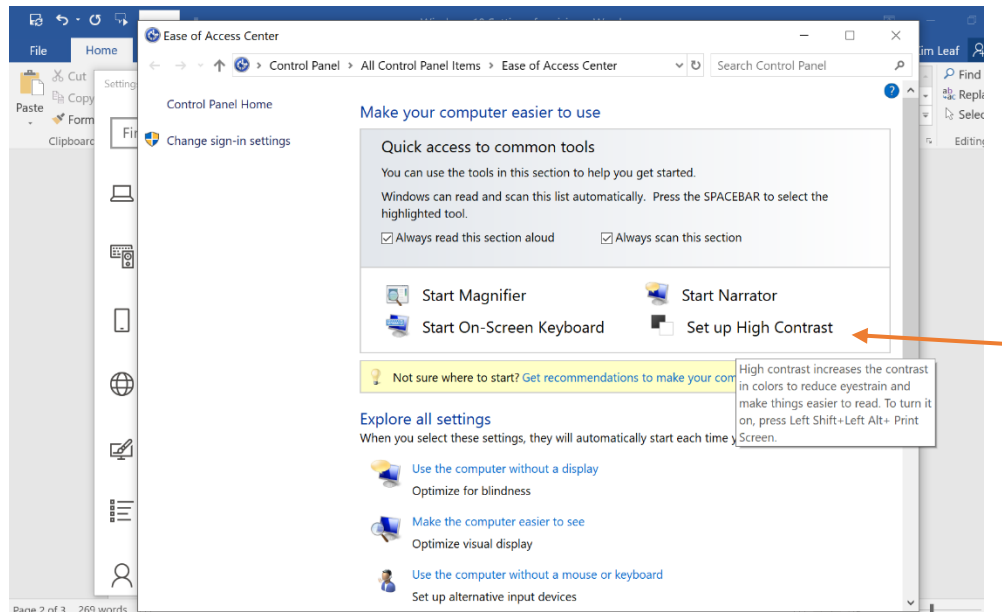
File
Home
Cut
Copy
Paste
Form
Clipboard
Settings
Fi
Ease of Access Center
Control Panel > All Control Panel Items > Ease of Access Center
Search Control Panel
im Leaf
Find
Repla
Selec
Editing
Control Panel Home
Change sign-in settings
Make your computer easier to use
Quick access to common tools
You can use the tools in this section to help you get started.
Windows can read and scan this list automatically. Press the SPACEBAR to select the highlighted tool.
Always read this section aloud
Always scan this section
Start Magnifier
Start Narrator
Start On-Screen Keyboard
Set up High Contrast
Not sure where to start? Get recommendations to make your com
High contrast increases the contrast in colors to reduce eyestrain and make things easier to read. To turn it on, press Left Shift+Left Alt+ Print Screen.
Explore all settings
When you select these settings, they will automatically start each time y
Use the computer without a display
Optimize for blindness
Make the computer easier to see
Optimize visual display
Use the computer without a mouse or keyboard
Set up alternative input devices
Page 2 of 3 269 words